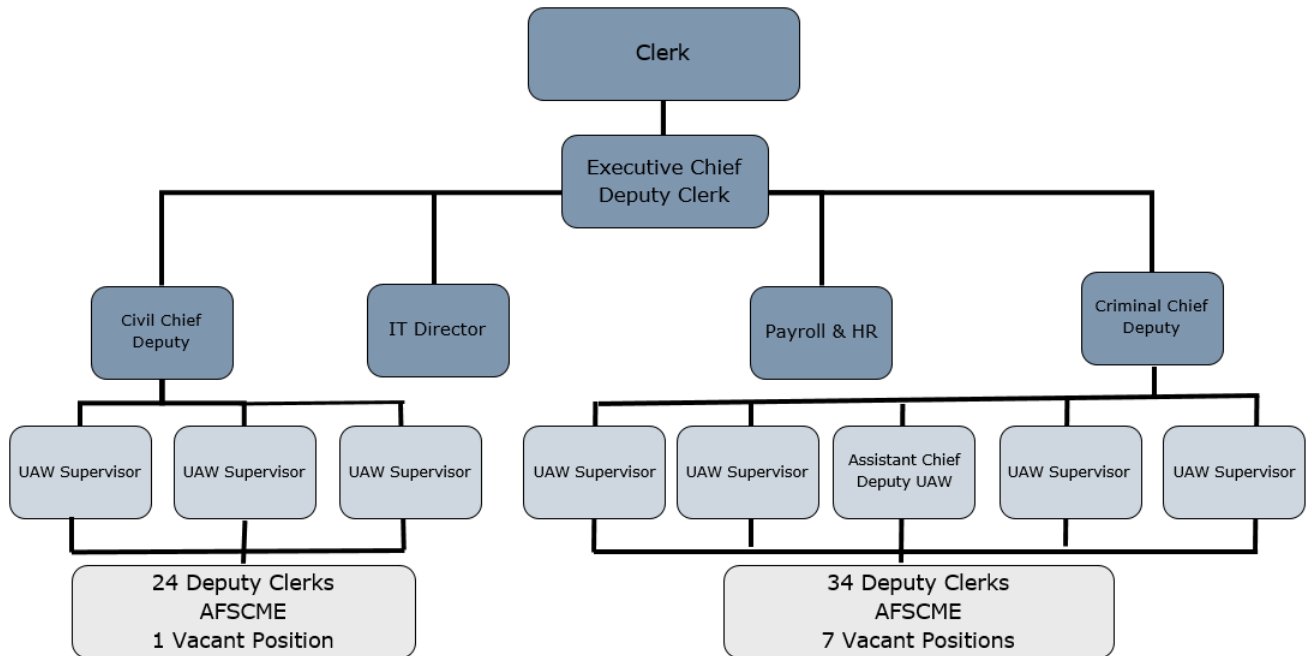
Clerk

Executive Chief Deputy Clerk

Civil Chief Deputy

IT Director

Payroll & HR

Criminal Chief Deputy

UAW Supervisor

UAW Supervisor

UAW Supervisor

UAW Supervisor

UAW Supervisor

Assistant Chief Deputy UAW

UAW Supervisor

UAW Supervisor

24 Deputy Clerks
AFSCME
1 Vacant Position

34 Deputy Clerks
AFSCME
7 Vacant Positions